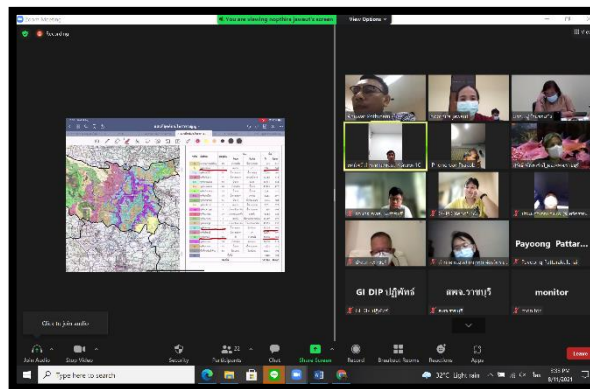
Zoom Meeting

You are viewing nopthira jeawat's screen

View Options

Recording

Payoong Pattar...

GI DIP ปฏิพัทธ์

สพจ.ราชบุรี

monitor

Click to join audio

Join Audio

Stop Video

Security

Participants 22

Chat

Share Screen

Record

Breakout Rooms

Reactions

Apps

Leave

Type here to search

32°C Light rain

8/11/2021